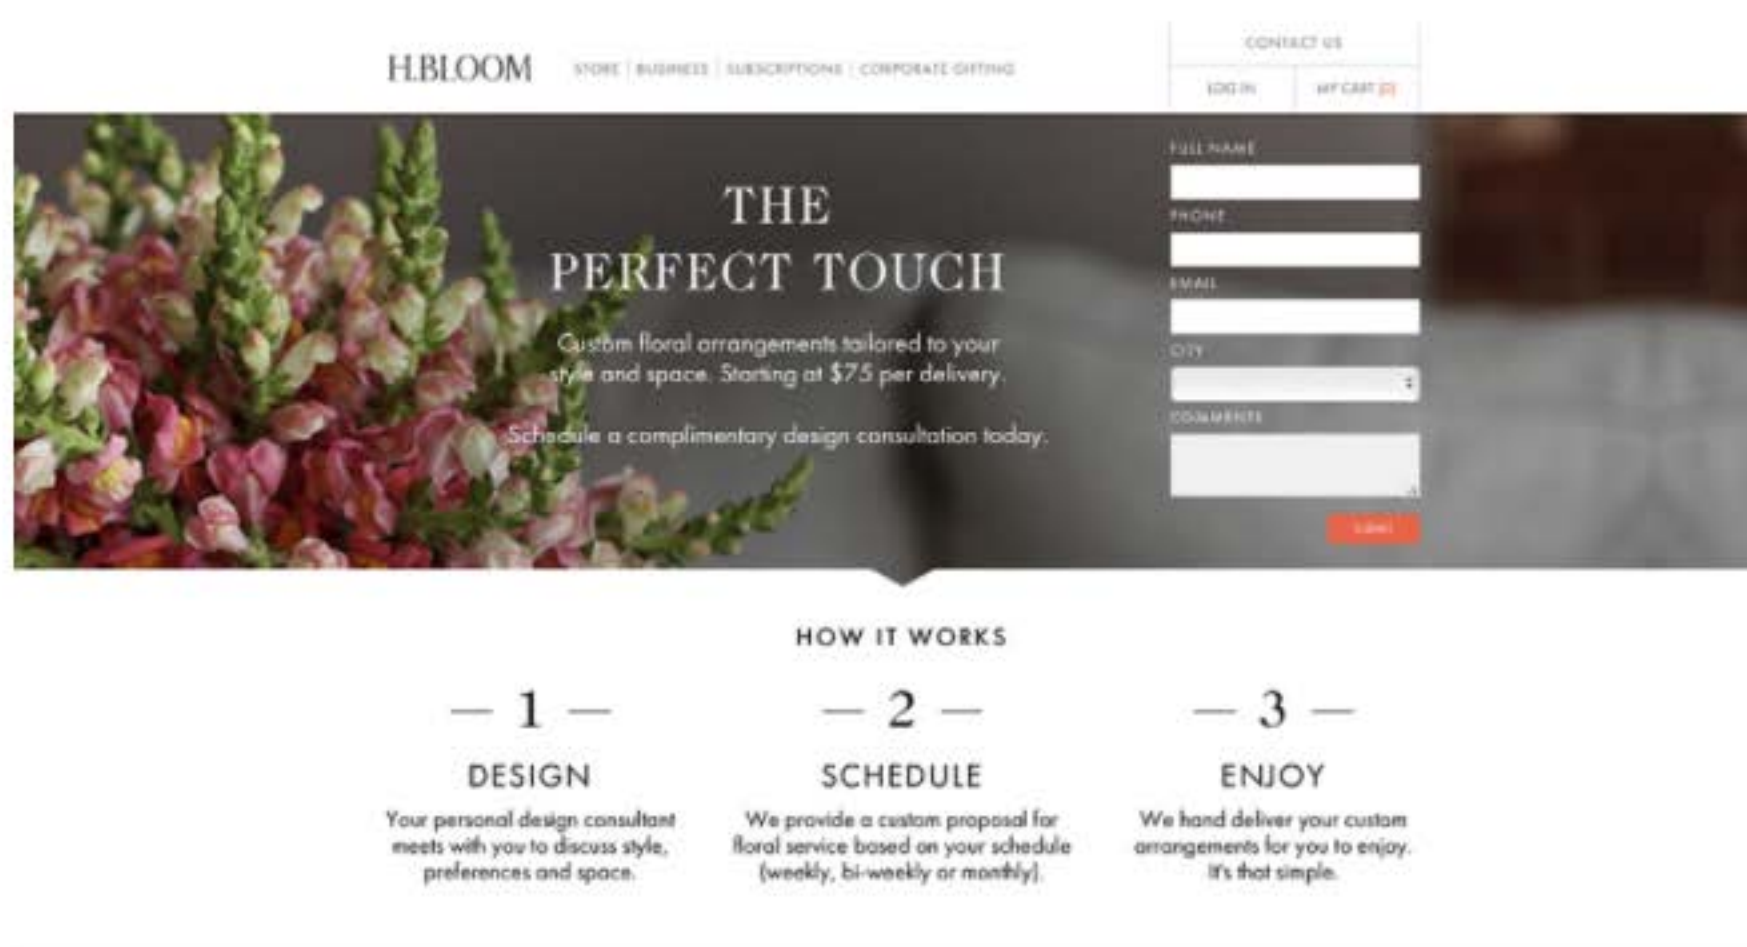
H.BLOOM

STORE | BUSINESS | SUBSCRIPTIONS | CORPORATE GIFTING

CONTACT US

LOG IN

MY CART (0)

THE
PERFECT TOUCH

Custom floral arrangements tailored to your style and space. Starting at $75 per delivery.

Schedule a complimentary design consultation today.

FULL NAME

PHONE

EMAIL

CITY

COMMENTS

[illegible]

HOW IT WORKS

— 1 —

DESIGN

Your personal design consultant meets with you to discuss style, preferences and space.

— 2 —

SCHEDULE

We provide a custom proposal for floral service based on your schedule (weekly, bi-weekly or monthly).

— 3 —

ENJOY

We hand deliver your custom arrangements for you to enjoy. It's that simple.